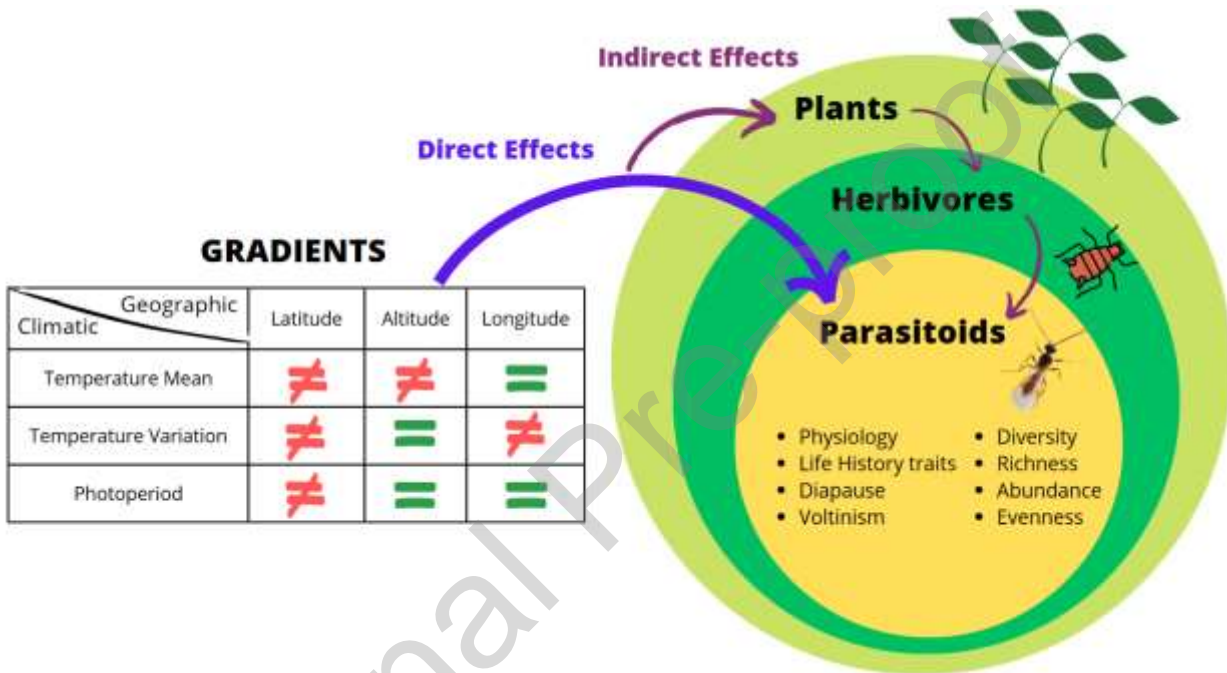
Indirect Effects

Plants

Direct Effects

Herbivores

GRADIENTS

| Geographic / Climatic | Latitude | Altitude | Longitude |
|---|---|---|---|
| Temperature Mean | $\neq$ | $\neq$ | $=$ |
| Temperature Variation | $\neq$ | $=$ | $\neq$ |
| Photoperiod | $\neq$ | $=$ | $=$ |

Parasitoids

• Physiology
• Life History traits
• Diapause
• Voltinism

• Diversity
• Richness
• Abundance
• Evenness

Journal Pre-proof